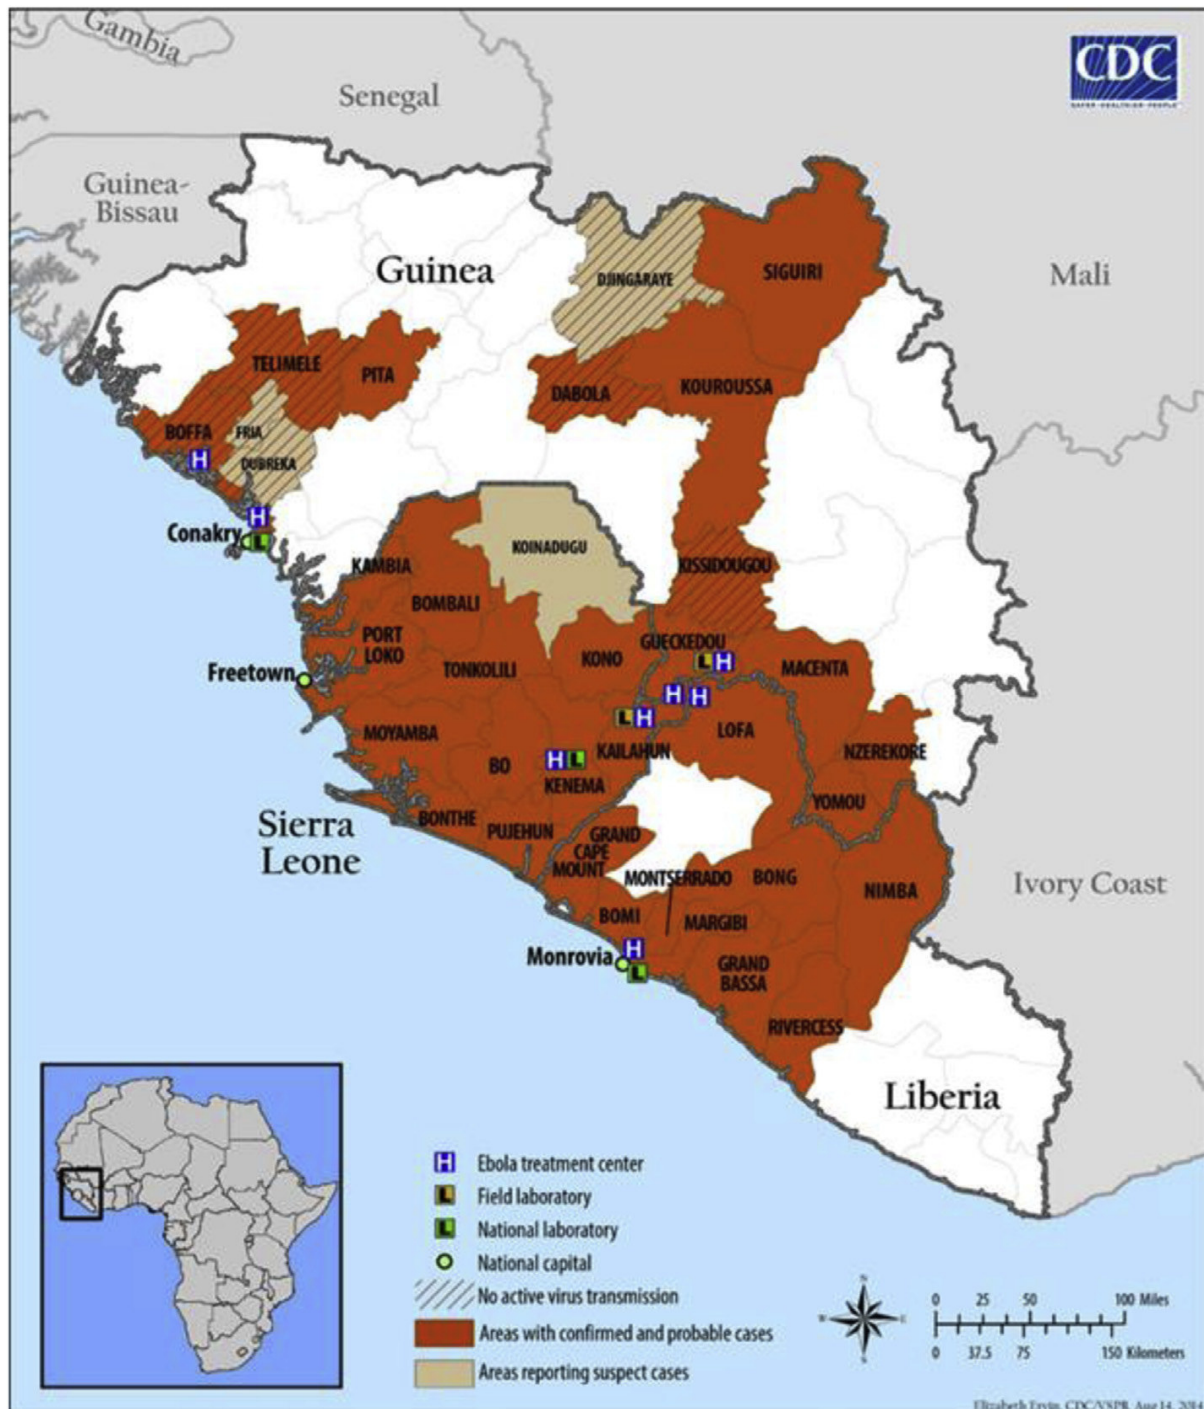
Gambia

CDC
SAFER·HEALTHIER·PEOPLE

Senegal

Guinea-Bissau

Guinea

Mali

DJINGARAYE

SIGUIRI

TELIMELE

PITA

DABOLA

KOUROUSSA

BOFFA

FRIA

DUBREKA

H

H

Conakry

L

KOINADUGU

KISSIDOUGOU

KAMBIA

BOMBALI

PORT LOKO

GUECKEDOU

Freetown

TONKOLILI

KONO

MACENTA

MOYAMBA

KAILAHUN

LOFA

BO

KENEMA

NZEREKORE

YOMOU

Sierra Leone

BONTHE

PUJEHUN

GRAND CAPE MOUNT

MONTSERRADO

BONG

NIMBA

Ivory Coast

BOMI

MARGIBI

Monrovia

GRAND BASSA

RIVERCESS

Liberia

Ebola treatment center

Field laboratory

National laboratory

National capital

No active virus transmission

Areas with confirmed and probable cases

Areas reporting suspect cases

0 25 50 100 Miles

0 37.5 75 150 Kilometers

Elizabeth Ervin, CDC/VSPB, Aug 14, 20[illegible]